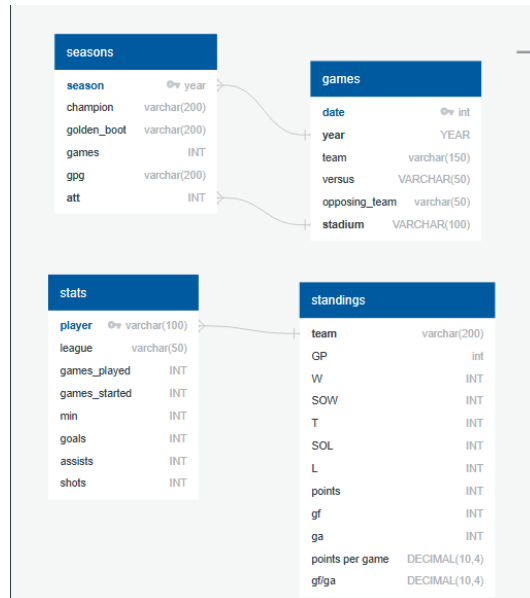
seasons

| | |
|---|---|
| season | year |
| champion | varchar(200) |
| golden_boot | varchar(200) |
| games | INT |
| gpg | varchar(200) |
| att | INT |

games

| | |
|---|---|
| date | int |
| year | YEAR |
| team | varchar(150) |
| versus | VARCHAR(50) |
| opposing_team | varchar(50) |
| stadium | VARCHAR(100) |

stats

| | |
|---|---|
| player | varchar(100) |
| league | varchar(50) |
| games_played | INT |
| games_started | INT |
| min | INT |
| goals | INT |
| assists | INT |
| shots | INT |

standings

| | |
|---|---|
| team | varchar(200) |
| GP | int |
| W | INT |
| SOW | INT |
| T | INT |
| SOL | INT |
| L | INT |
| points | INT |
| gf | INT |
| ga | INT |
| points per game | DECIMAL(10,4) |
| gf/ga | DECIMAL(10,4) |